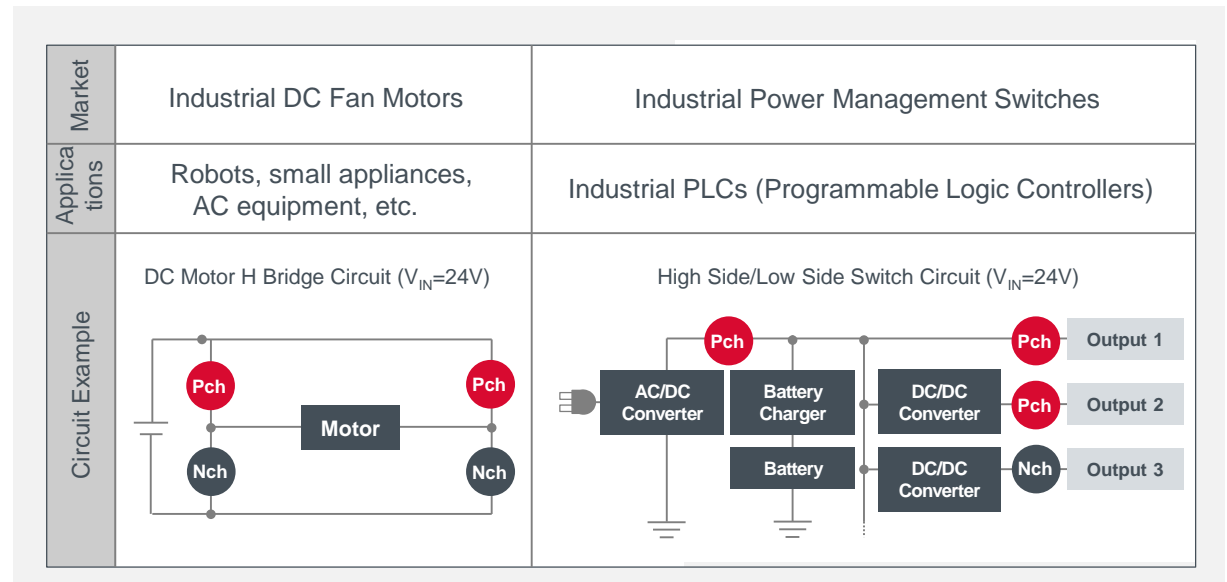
| Market | Industrial DC Fan Motors | Industrial Power Management Switches |
|---|---|---|
| Applications | Robots, small appliances, AC equipment, etc. | Industrial PLCs (Programmable Logic Controllers) |
| Circuit Example | DC Motor H Bridge Circuit ($V_{IN}$=24V) Pch Pch Motor Nch Nch | High Side/Low Side Switch Circuit ($V_{IN}$=24V) Pch AC/DC Converter Battery Charger Battery DC/DC Converter DC/DC Converter Pch Output 1 Pch Output 2 Nch Output 3 |